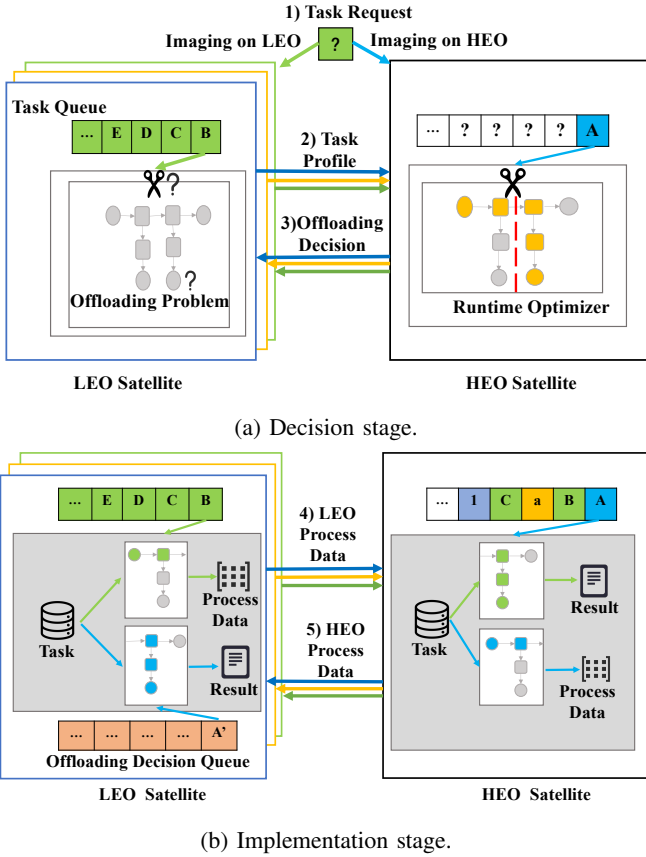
1) Task Request

Imaging on LEO ? Imaging on HEO

Task Queue

| ... | E | D | C | B |
|---|---|---|---|---|

?

?

Offloading Problem

2) Task Profile

3)Offloading Decision

| ... | ? | ? | ? | ? | A |
|---|---|---|---|---|---|

Runtime Optimizer

LEO Satellite

HEO Satellite

(a) Decision stage.

| ... | E | D | C | B |
|---|---|---|---|---|

Task

Process Data

Result

| ... | ... | ... | ... | A' |
|---|---|---|---|---|

Offloading Decision Queue

4) LEO Process Data

5) HEO Process Data

| ... | 1 | C | a | B | A |
|---|---|---|---|---|---|

Task

Result

Process Data

LEO Satellite

HEO Satellite

(b) Implementation stage.